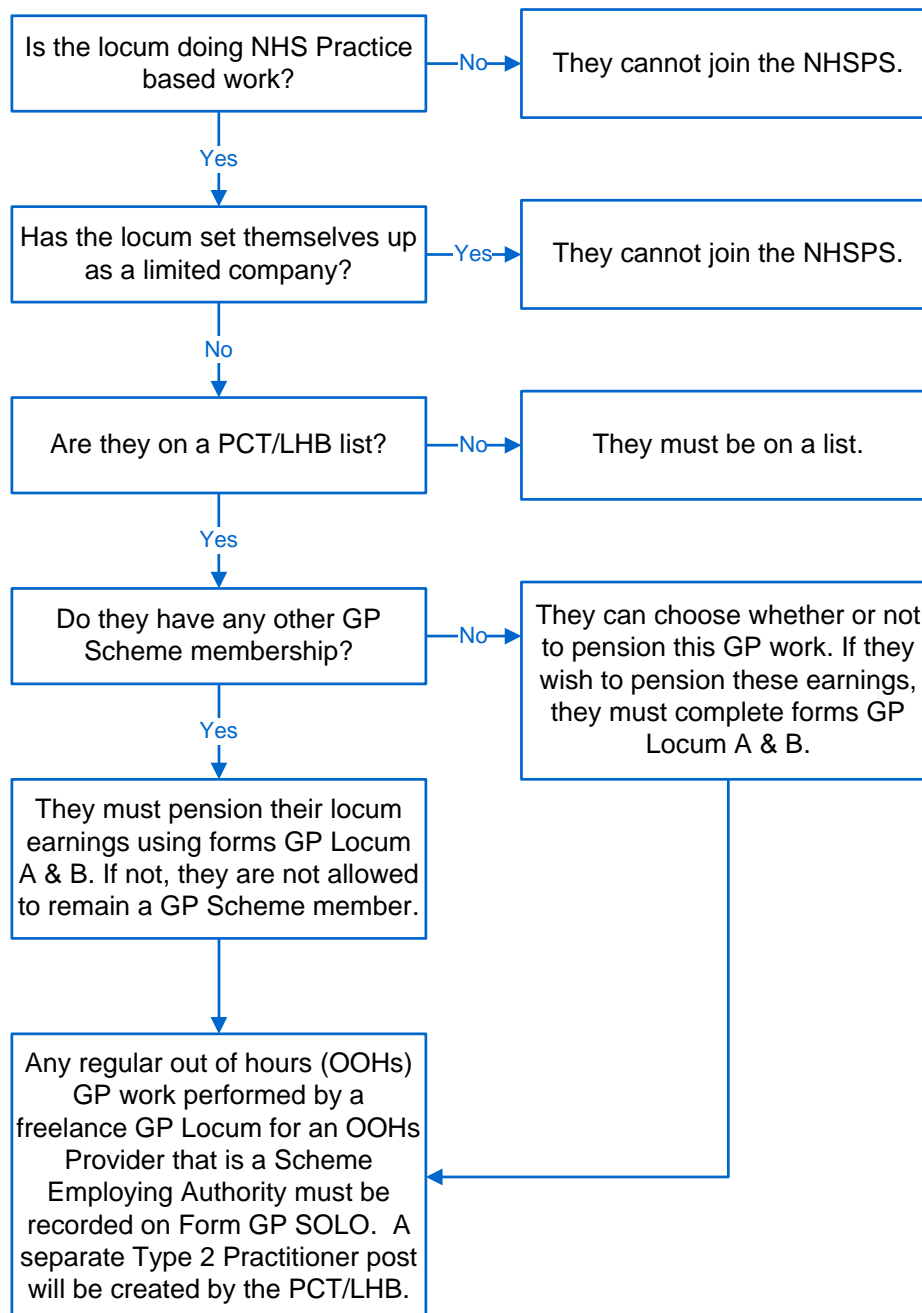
Is the locum doing NHS Practice based work?

No

They cannot join the NHSPS.

Yes

Has the locum set themselves up as a limited company?

Yes

They cannot join the NHSPS.

No

Are they on a PCT/LHB list?

No

They must be on a list.

Yes

Do they have any other GP Scheme membership?

No

They can choose whether or not to pension this GP work. If they wish to pension these earnings, they must complete forms GP Locum A & B.

Yes

They must pension their locum earnings using forms GP Locum A & B. If not, they are not allowed to remain a GP Scheme member.

Any regular out of hours (OOHs) GP work performed by a freelance GP Locum for an OOHs Provider that is a Scheme Employing Authority must be recorded on Form GP SOLO. A separate Type 2 Practitioner post will be created by the PCT/LHB.